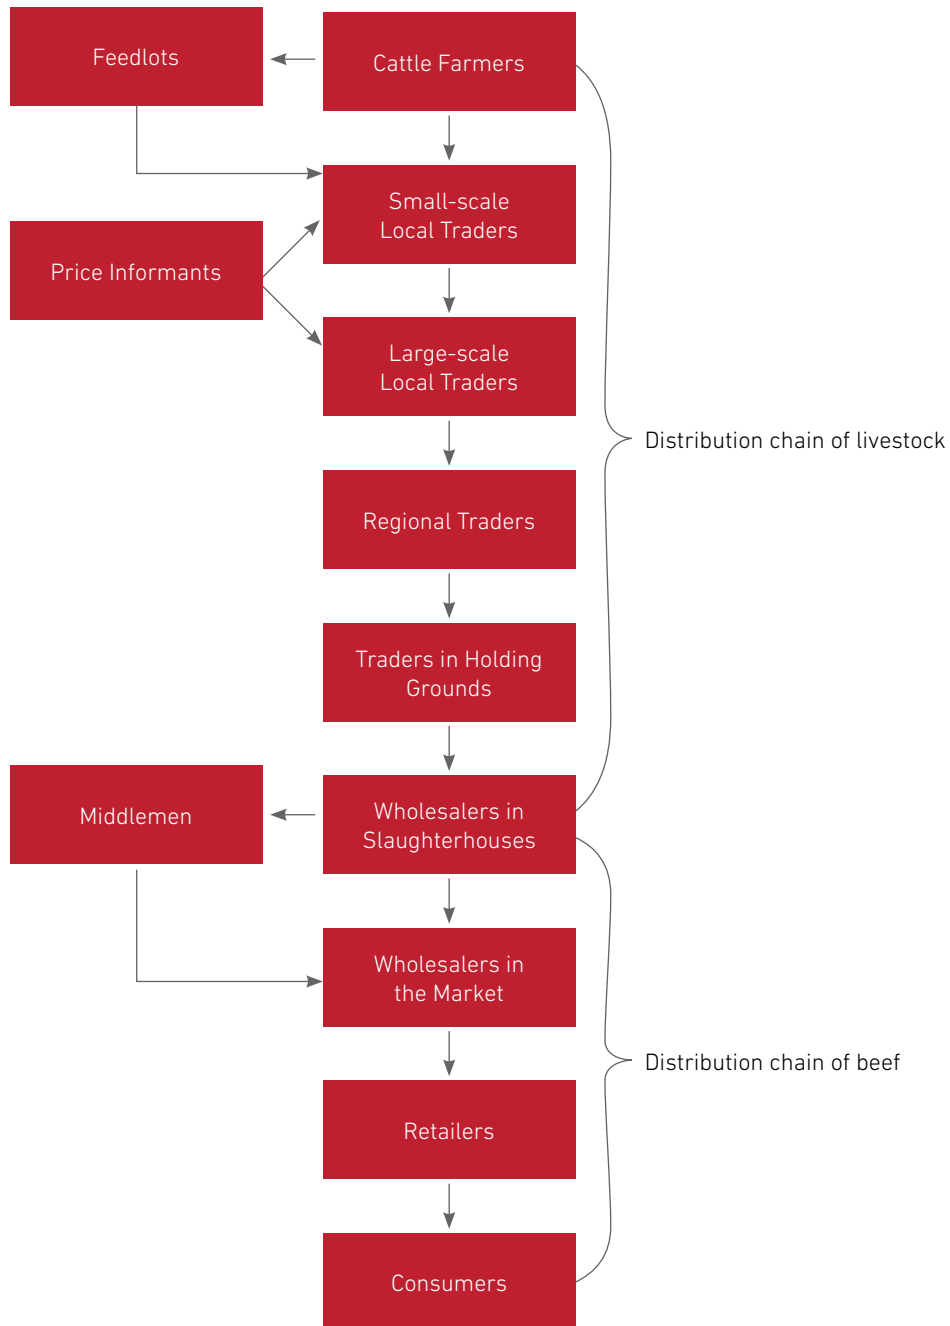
Feedlots

Cattle Farmers

Small-scale Local Traders

Price Informants

Large-scale Local Traders

Distribution chain of livestock

Regional Traders

Traders in Holding Grounds

Middlemen

Wholesalers in Slaughterhouses

Wholesalers in the Market

Distribution chain of beef

Retailers

Consumers